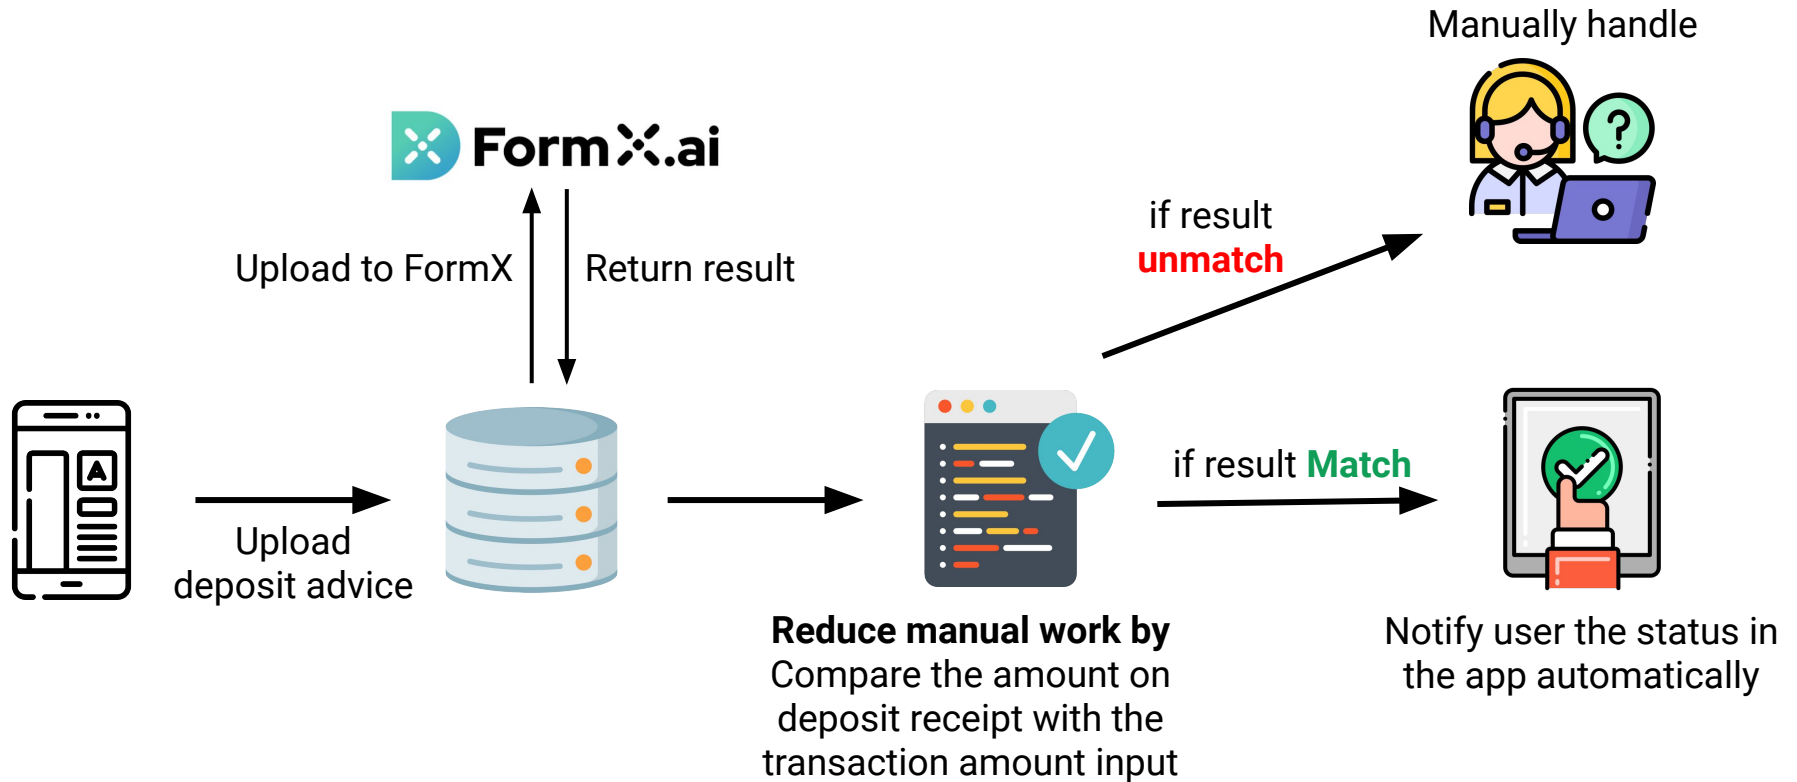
FormX.ai

Upload to FormX

Return result

Manually handle

if result unmatch

Upload deposit advice

if result Match

Reduce manual work by
Compare the amount on deposit receipt with the transaction amount input

Notify user the status in the app automatically